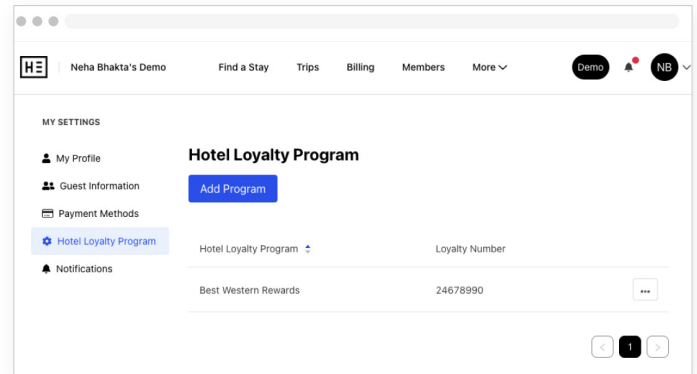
HE Neha Bhakta's Demo

Find a Stay Trips Billing Members More

Demo NB

MY SETTINGS

My Profile
Guest Information
Payment Methods
Hotel Loyalty Program
Notifications

Hotel Loyalty Program

Add Program

| Hotel Loyalty Program | Loyalty Number | |
|---|---|---|
| Best Western Rewards | 24678990 | ••• |

1